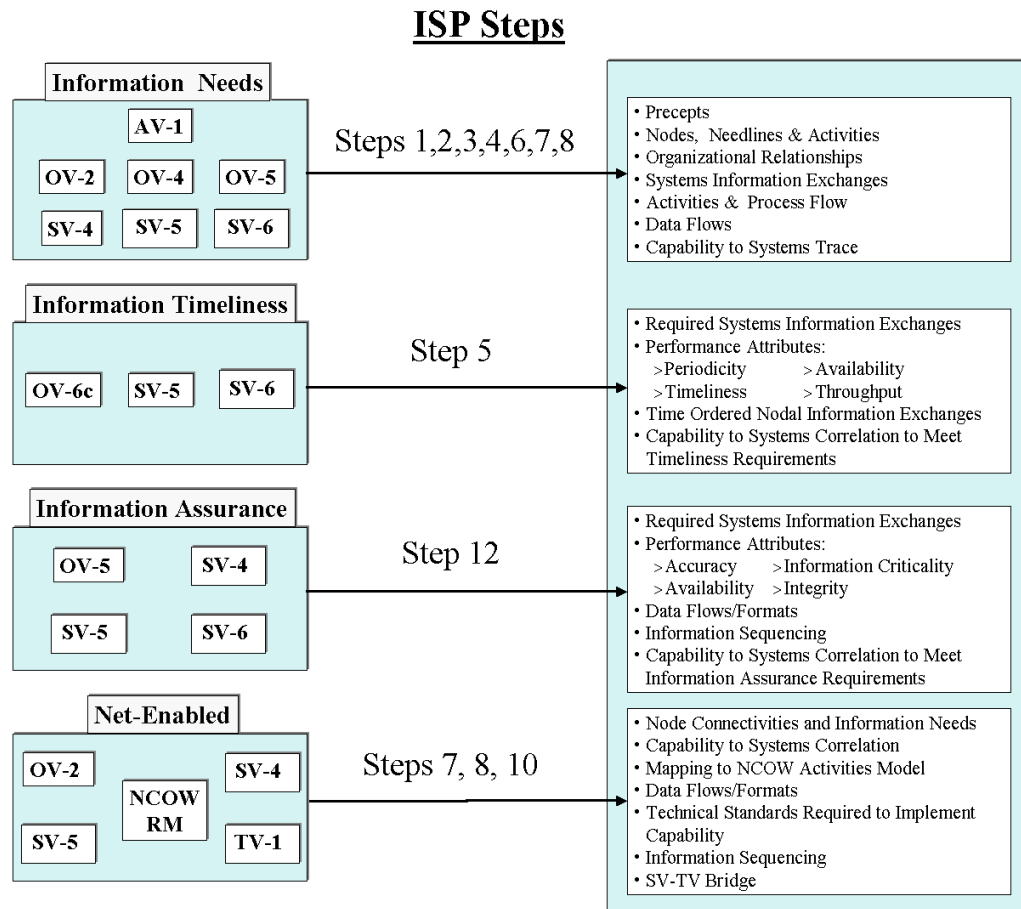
ISP Steps

Information Needs

AV-1

OV-2 OV-4 OV-5

SV-4 SV-5 SV-6

Steps 1,2,3,4,6,7,8

• Precepts
• Nodes, Needlines & Activities
• Organizational Relationships
• Systems Information Exchanges
• Activities & Process Flow
• Data Flows
• Capability to Systems Trace

Information Timeliness

OV-6c SV-5 SV-6

Step 5

• Required Systems Information Exchanges
• Performance Attributes:
>Periodicity >Availability
>Timeliness >Throughput
• Time Ordered Nodal Information Exchanges
• Capability to Systems Correlation to Meet Timeliness Requirements

Information Assurance

OV-5 SV-4

SV-5 SV-6

Step 12

• Required Systems Information Exchanges
• Performance Attributes:
>Accuracy >Information Criticality
>Availability >Integrity
• Data Flows/Formats
• Information Sequencing
• Capability to Systems Correlation to Meet Information Assurance Requirements

Net-Enabled

OV-2 SV-4

NCOW RM

SV-5 TV-1

Steps 7, 8, 10

• Node Connectivities and Information Needs
• Capability to Systems Correlation
• Mapping to NCOW Activities Model
• Data Flows/Formats
• Technical Standards Required to Implement Capability
• Information Sequencing
• SV-TV Bridge